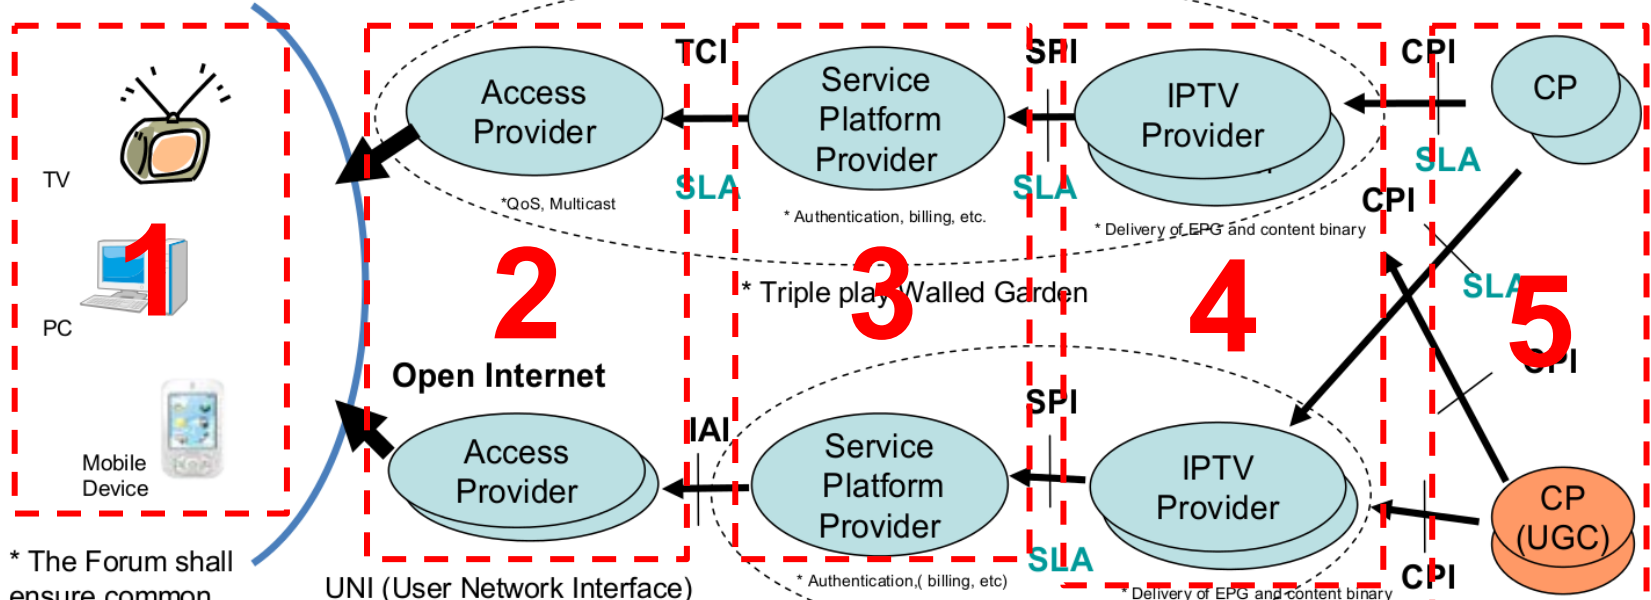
TV

1

PC

Mobile Device

* The Forum shall ensure common

Access Provider

*QoS, Multicast

TCI

2

Open Internet

Access Provider

IAI

UNI (User Network Interface)

Service Platform Provider

SLA

* Authentication, billing, etc.

* Triple play Walled Garden

3

Service Platform Provider

* Authentication,( billing, etc)

SPI

IPTV Provider

SLA

* Delivery of EPG and content binary

4

SPI

IPTV Provider

SLA

* Delivery of EPG and content binary

CPI

CP

SLA

CPI

SLA

5

CPI

CP (UGC)

CPI